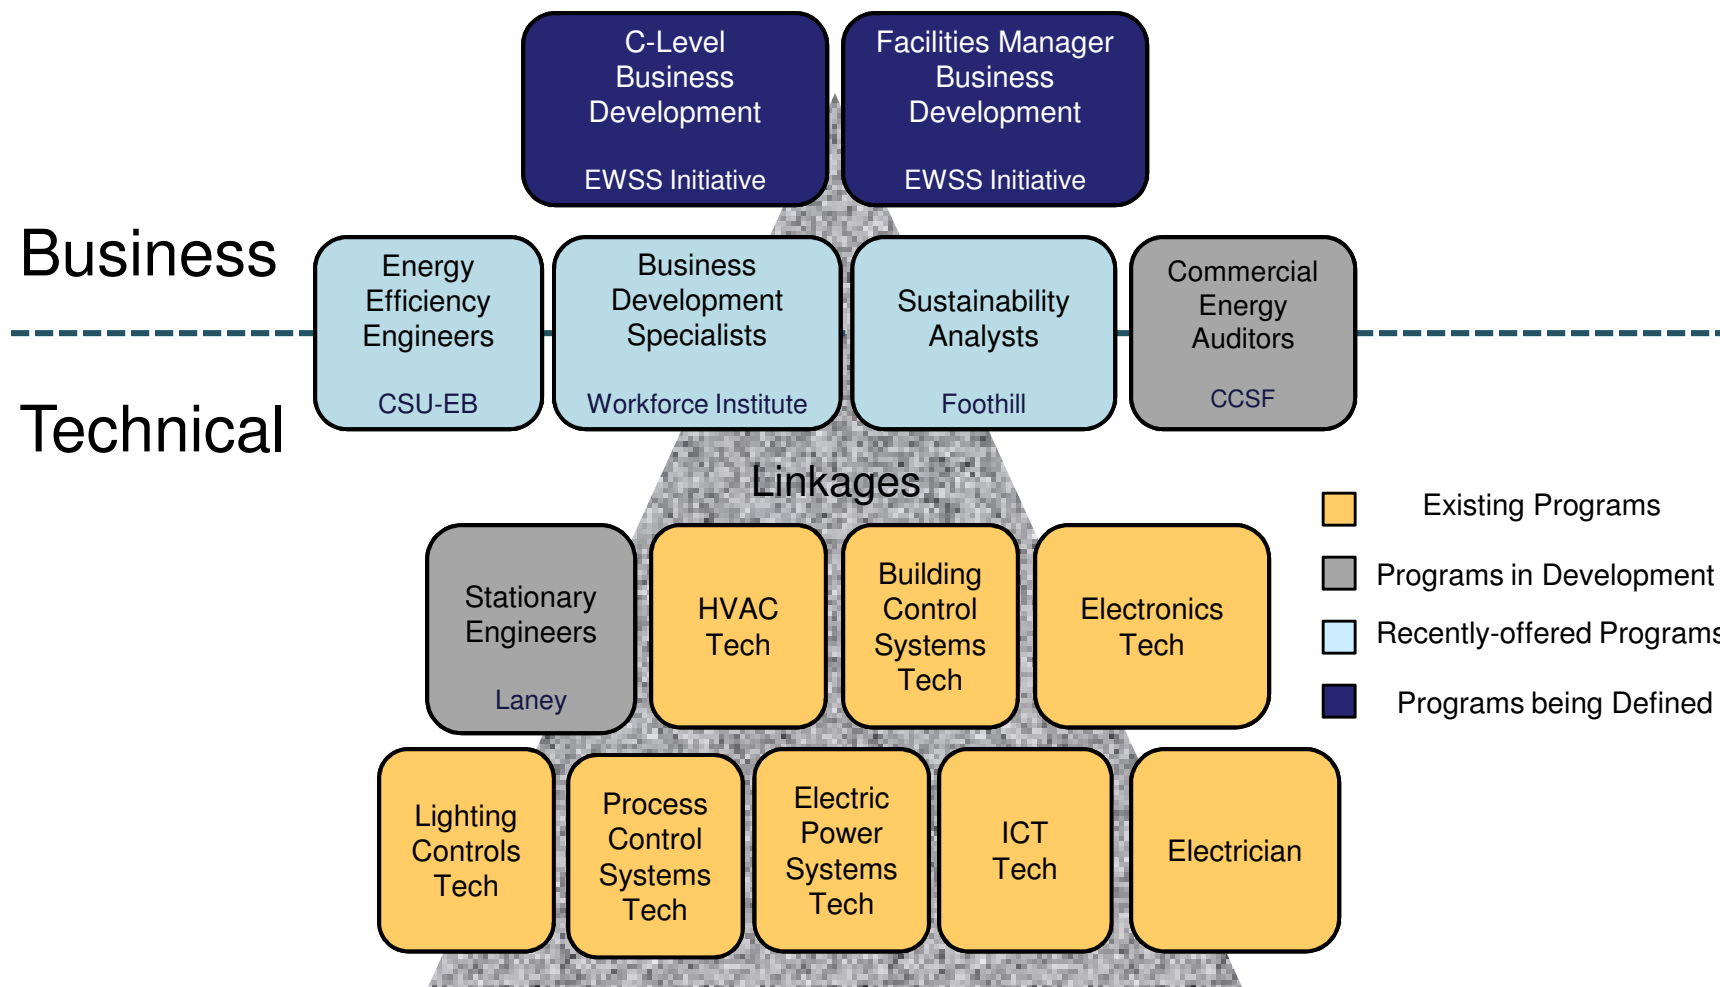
C-Level Business Development

EWSS Initiative

Facilities Manager Business Development

EWSS Initiative

Business

Technical

Energy Efficiency Engineers

CSU-EB

Business Development Specialists

Workforce Institute

Sustainability Analysts

Foothill

Commercial Energy Auditors

CCSF

Linkages

Existing Programs

Programs in Development

Recently-offered Program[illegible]

Programs being Defined

Stationary Engineers

Laney

HVAC Tech

Building Control Systems Tech

Electronics Tech

Lighting Controls Tech

Process Control Systems Tech

Electric Power Systems Tech

ICT Tech

Electrician